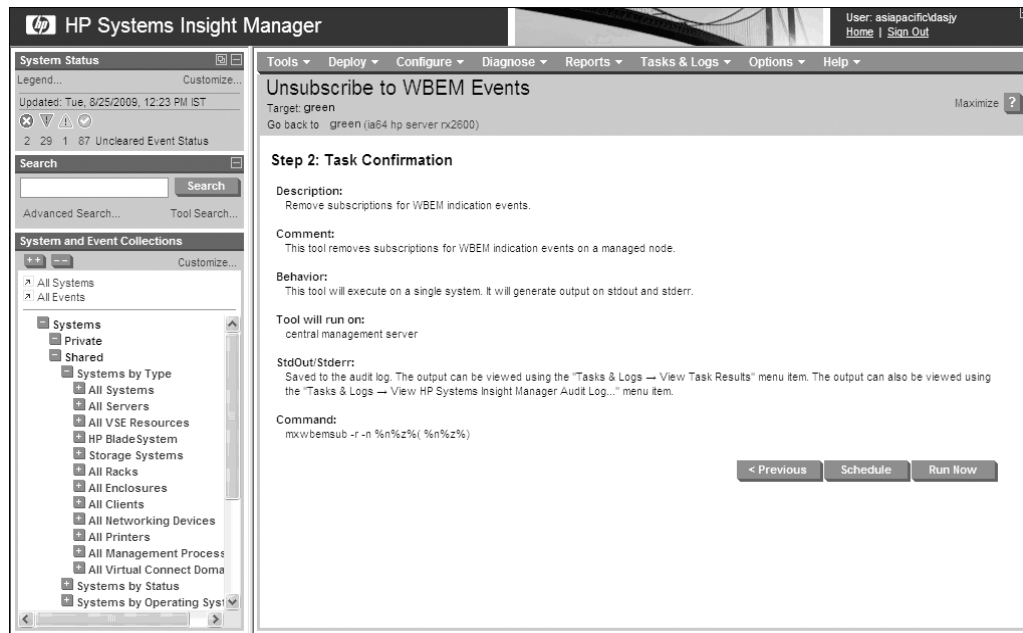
HP Systems Insight Manager

User: asiapacific\dasjy
Home | Sign Out

System Status
Legend... Customize...
Updated: Tue, 8/25/2009, 12:23 PM IST
2 29 1 87 Uncleared Event Status

Search
Search
Advanced Search... Tool Search...

System and Event Collections
Customize...
All Systems
All Events

Systems
Private
Shared
Systems by Type
All Systems
All Servers
All VSE Resources
HP BladeSystem
Storage Systems
All Racks
All Enclosures
All Clients
All Networking Devices
All Printers
All Management Process
All Virtual Connect Doma
Systems by Status
Systems by Operating Syst

Tools ▾ Deploy ▾ Configure ▾ Diagnose ▾ Reports ▾ Tasks & Logs ▾ Options ▾ Help ▾

Unsubscribe to WBEM Events
Target: green
Go back to green (ia64 hp server rx2600)
Maximize ?

Step 2: Task Confirmation

Description:
Remove subscriptions for WBEM indication events.

Comment:
This tool removes subscriptions for WBEM indication events on a managed node.

Behavior:
This tool will execute on a single system. It will generate output on stdout and stderr.

Tool will run on:
central management server

StdOut/Stderr:
Saved to the audit log. The output can be viewed using the "Tasks & Logs → View Task Results" menu item. The output can also be viewed using the "Tasks & Logs → View HP Systems Insight Manager Audit Log..." menu item.

Command:
mxwbemsub -r -n %n%z%( %n%z%)

< Previous Schedule Run Now